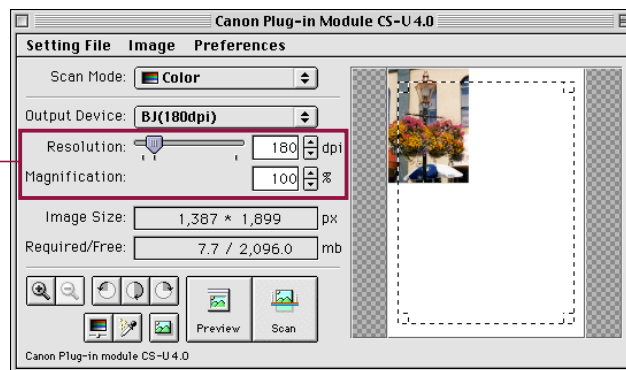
Canon Plug-in Module CS-U 4.0

Setting File Image Preferences

Scan Mode: Color

Output Device: BJ(180dpi)

Resolution: 180 dpi

Magnification: 100 %

Image Size: 1,387 * 1,899 px

Required/Free: 7.7 / 2,096.0 mb

Preview Scan

Canon Plug-in module CS-U 4.0